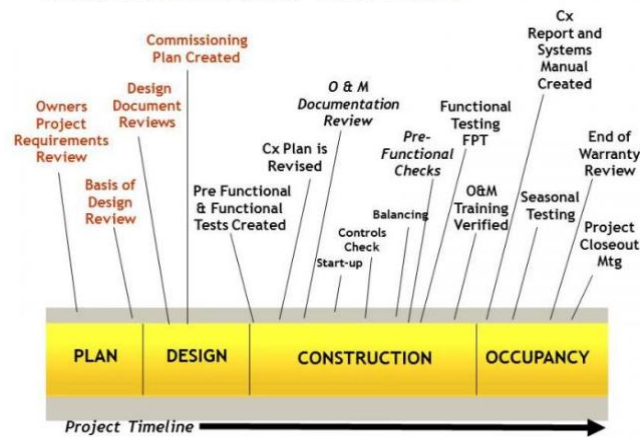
Owners Project Requirements Review

Basis of Design Review

Design Document Reviews

Commissioning Plan Created

Pre Functional & Functional Tests Created

Cx Plan is Revised

O & M Documentation Review

Start-up

Controls Check

Balancing

Pre-Functional Checks

Functional Testing FPT

O&M Training Verified

Cx Report and Systems Manual Created

Seasonal Testing

End of Warranty Review

Project Closeout Mtg

PLAN

DESIGN

CONSTRUCTION

OCCUPANCY

Project Timeline